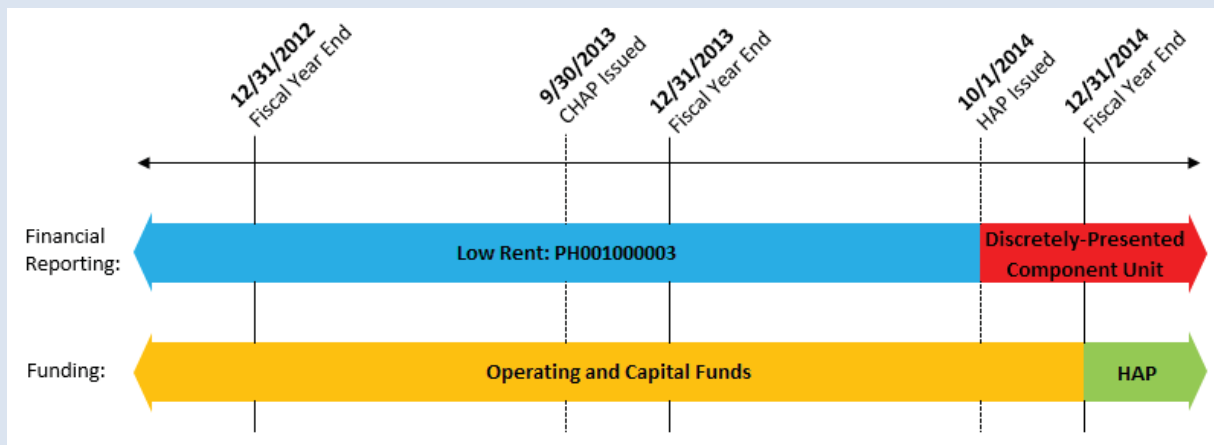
12/31/2012
Fiscal Year End

9/30/2013
CHAP Issued

12/31/2013
Fiscal Year End

10/1/2014
HAP Issued

12/31/2014
Fiscal Year End

Financial Reporting:

Low Rent: PH001000003

Discretely-Presented Component Unit

Funding:

Operating and Capital Funds

HAP